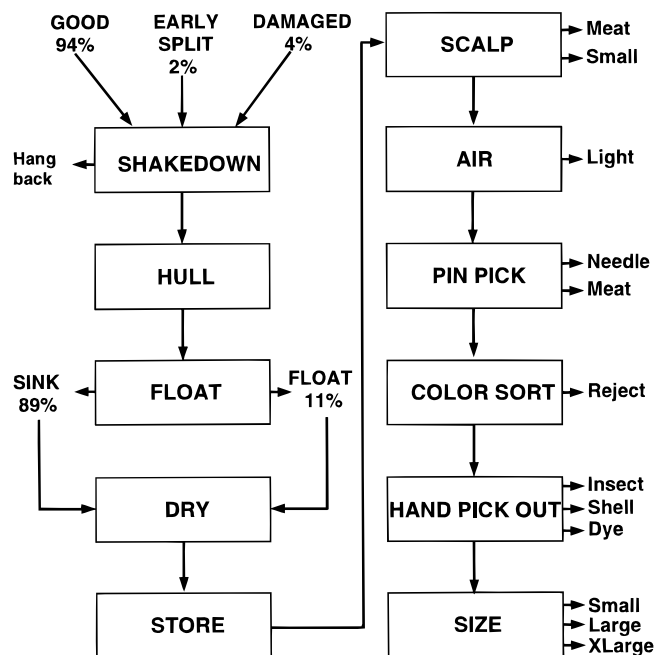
GOOD
94%

EARLY
SPLIT
2%

DAMAGED
4%

Hang back

SHAKEDOWN

HULL

SINK
89%

FLOAT

FLOAT
11%

DRY

STORE

SCALP

Meat
Small

AIR

Light

PIN PICK

Needle
Meat

COLOR SORT

Reject

HAND PICK OUT

Insect
Shell
Dye

SIZE

Small
Large
XLarge